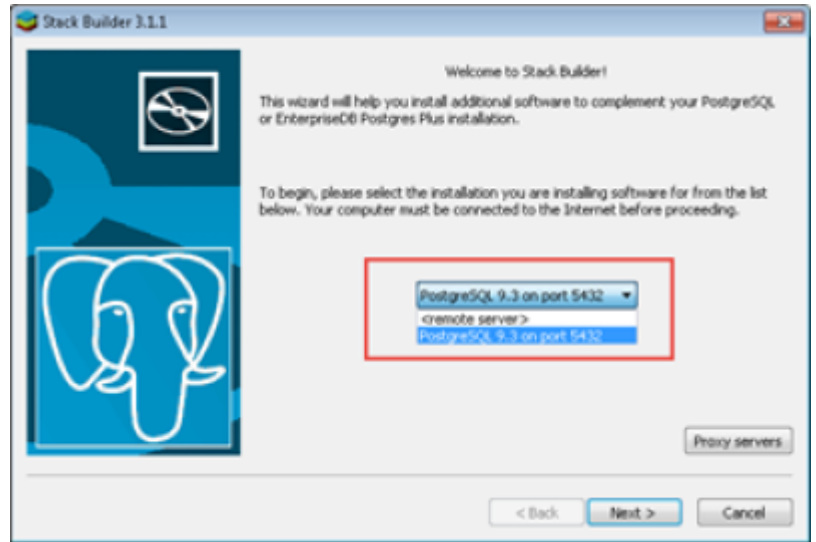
Stack Builder 3.1.1

Welcome to Stack Builder!

This wizard will help you install additional software to complement your PostgreSQL or EnterpriseDB Postgres Plus installation.

To begin, please select the installation you are installing software for from the list below. Your computer must be connected to the Internet before proceeding.

PostgreSQL 9.3 on port 5432
<remote server>
PostgreSQL 9.3 on port 5432

Proxy servers

< Back
Next >
Cancel